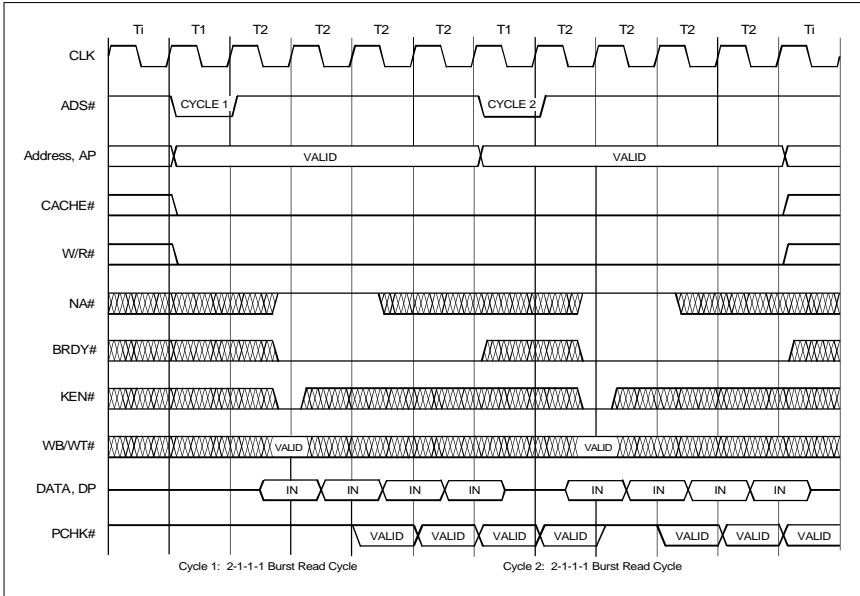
Ti T1 T2 T2 T2 T2 T1 T2 T2 T2 T2 Ti

CLK

ADS#

CYCLE 1

CYCLE 2

Address, AP

VALID

VALID

CACHE#

W/R#

NA#

BRDY#

KEN#

WB/WT#

VALID

VALID

DATA, DP

IN IN IN IN

IN IN IN IN

PCHK#

VALID VALID VALID VALID VALID VALID VALID

Cycle 1: 2-1-1-1 Burst Read Cycle

Cycle 2: 2-1-1-1 Burst Read Cycle